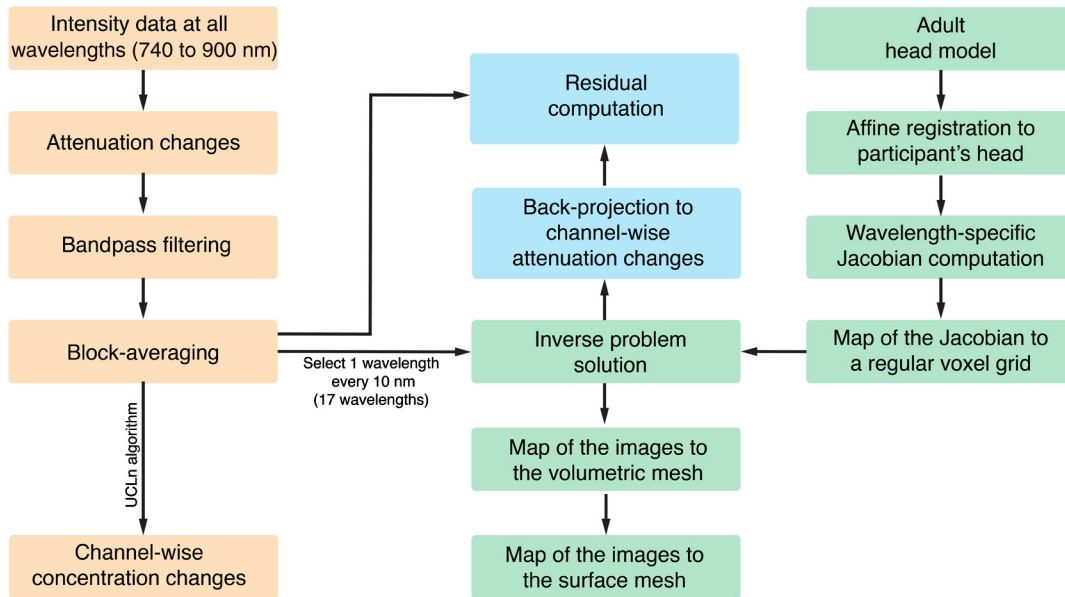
Intensity data at all wavelengths (740 to 900 nm)

Attenuation changes

Bandpass filtering

Block-averaging

UCLn algorithm

Channel-wise concentration changes

Residual computation

Back-projection to channel-wise attenuation changes

Select 1 wavelength every 10 nm (17 wavelengths)

Inverse problem solution

Map of the images to the volumetric mesh

Map of the images to the surface mesh

Adult head model

Affine registration to participant's head

Wavelength-specific Jacobian computation

Map of the Jacobian to a regular voxel grid